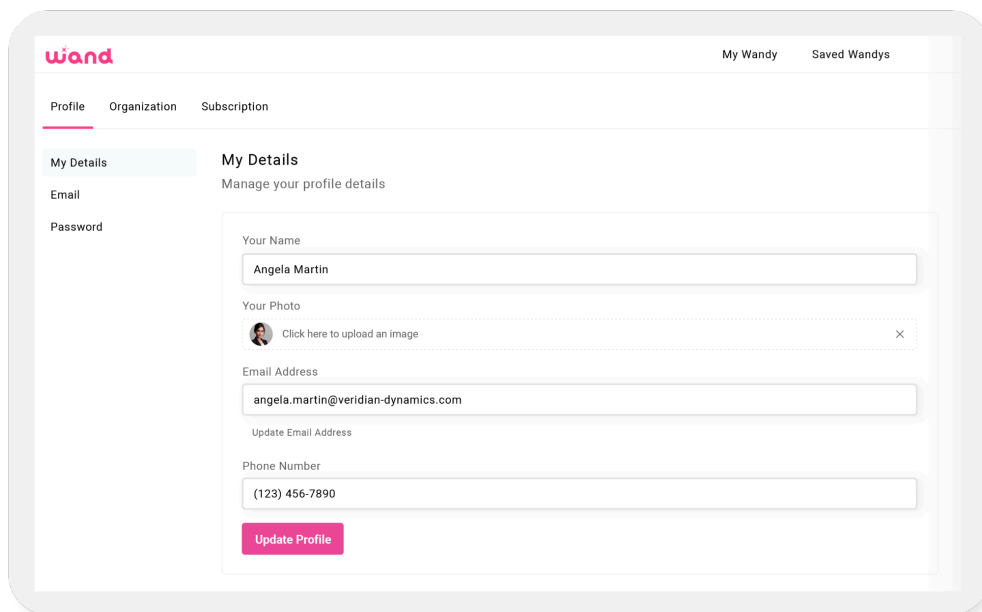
wand

My Wandy
Saved Wandys

Profile
Organization
Subscription

My Details
Email
Password

My Details
Manage your profile details

Your Name
Angela Martin

Your Photo
Click here to upload an image
×

Email Address
angela.martin@veridian-dynamics.com
Update Email Address

Phone Number
(123) 456-7890

Update Profile